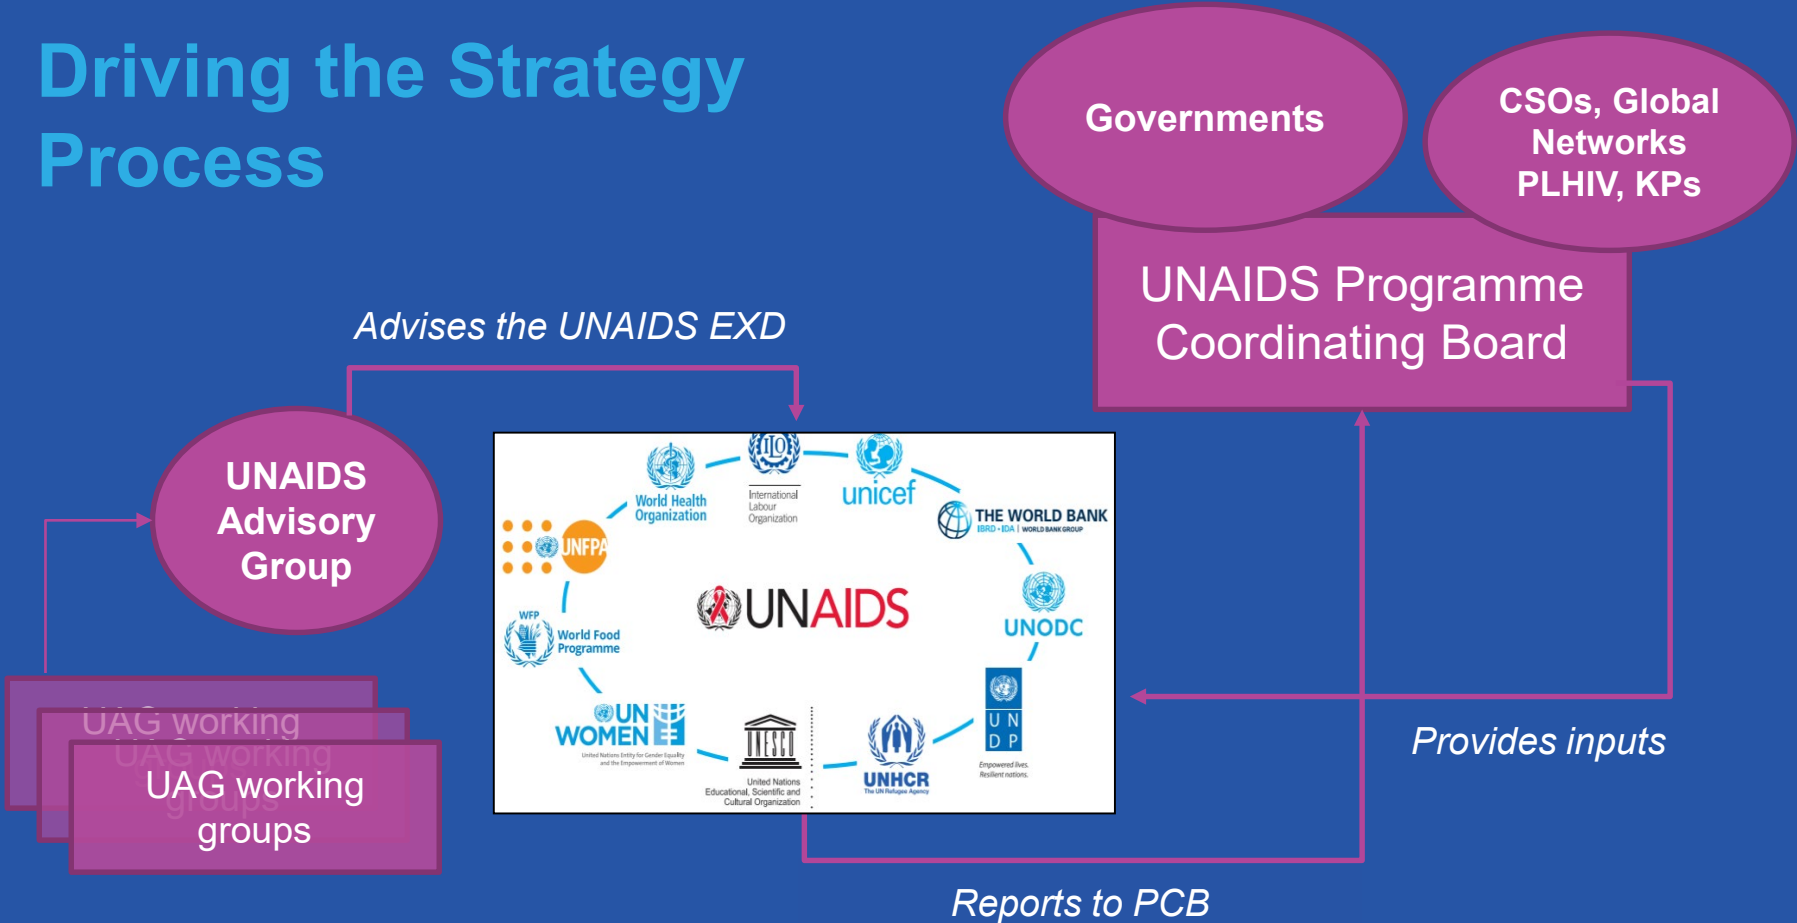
Driving the Strategy Process

Governments

CSOs, Global Networks PLHIV, KPs

UNAIDS Programme Coordinating Board

Advises the UNAIDS EXD

UNAIDS Advisory Group

World Health Organization

ILO
International Labour Organization

unicef

THE WORLD BANK
IBRD • IDA | WORLD BANK GROUP

UNFPA

UNAIDS

WFP
World Food Programme

UNODC

UN WOMEN
United Nations Entity for Gender Equality and the Empowerment of Women

UNESCO
United Nations Educational, Scientific and Cultural Organization

UNHCR
The UN Refugee Agency

U N D P
Empowered lives. Resilient nations.

UAG working groups

UAG working groups

UAG working groups

Provides inputs

Reports to PCB